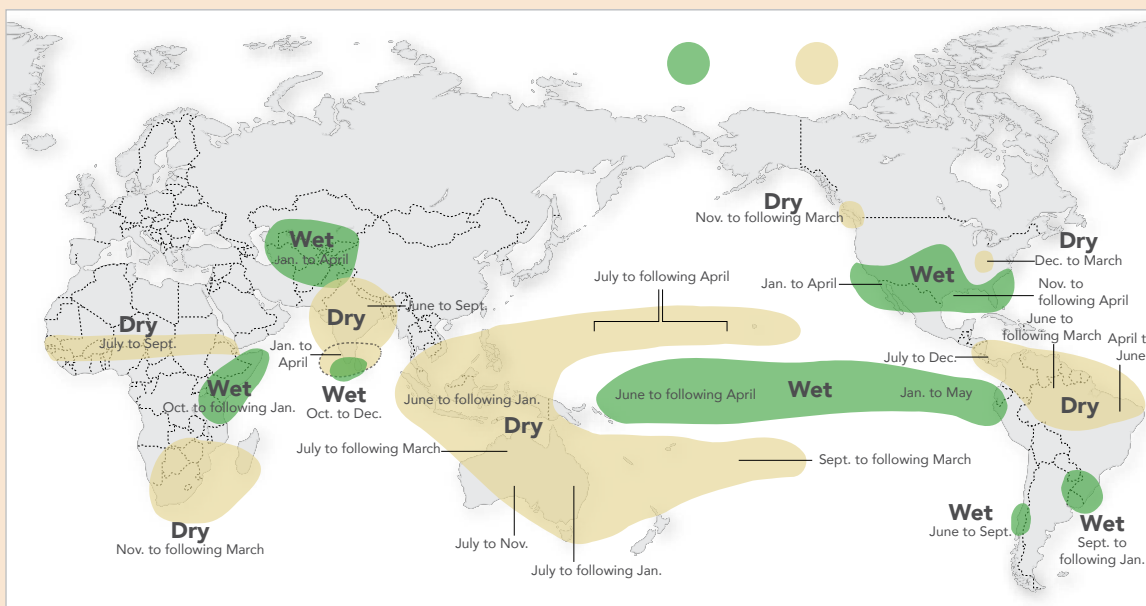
Dry
Nov. to following March

Dry
Dec. to March

Wet
Jan. to April

Jan. to April

Nov. to following April

July to following April

June to Sept.

Dry

Dry
July to Sept.

Jan. to April

Wet
Oct. to Dec.

Wet
Oct. to following Jan.

June to following Jan.

Dry

July to following March

June to following April

Wet

Jan. to May

June to following March

April t June

July to Dec.

Dry

Sept. to following March

Dry
Nov. to following March

July to Nov.

July to following Jan.

Wet
June to Sept.

Wet
Sept. to following Jan.